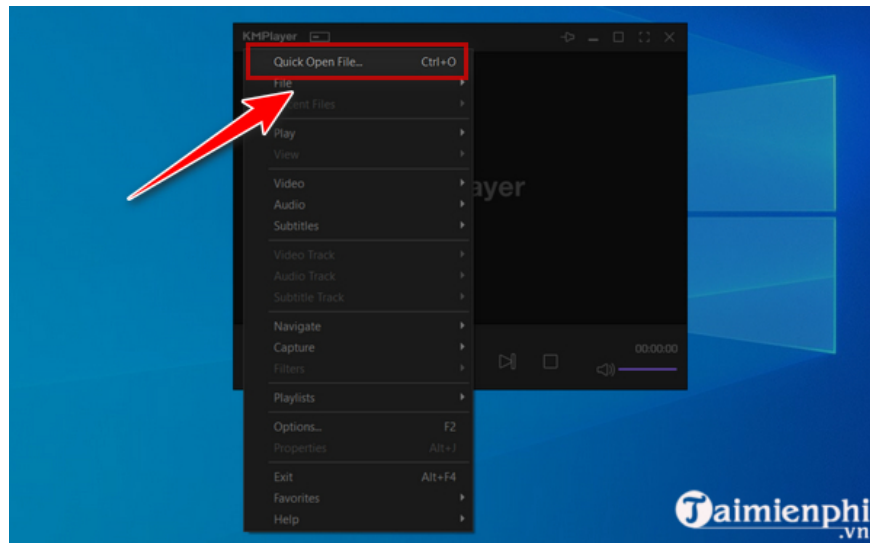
KMPlayer

Quick Open File... Ctrl+O
File
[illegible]ent Files
Play
View
Video
Audio
Subtitles
Video Track
Audio Track
Subtitle Track
Navigate
Capture
Filters
Playlists
Options... F2
Properties Alt+J
Exit Alt+F4
Favorites
Help

ayer

00:00:00

Taimienphi
.vn